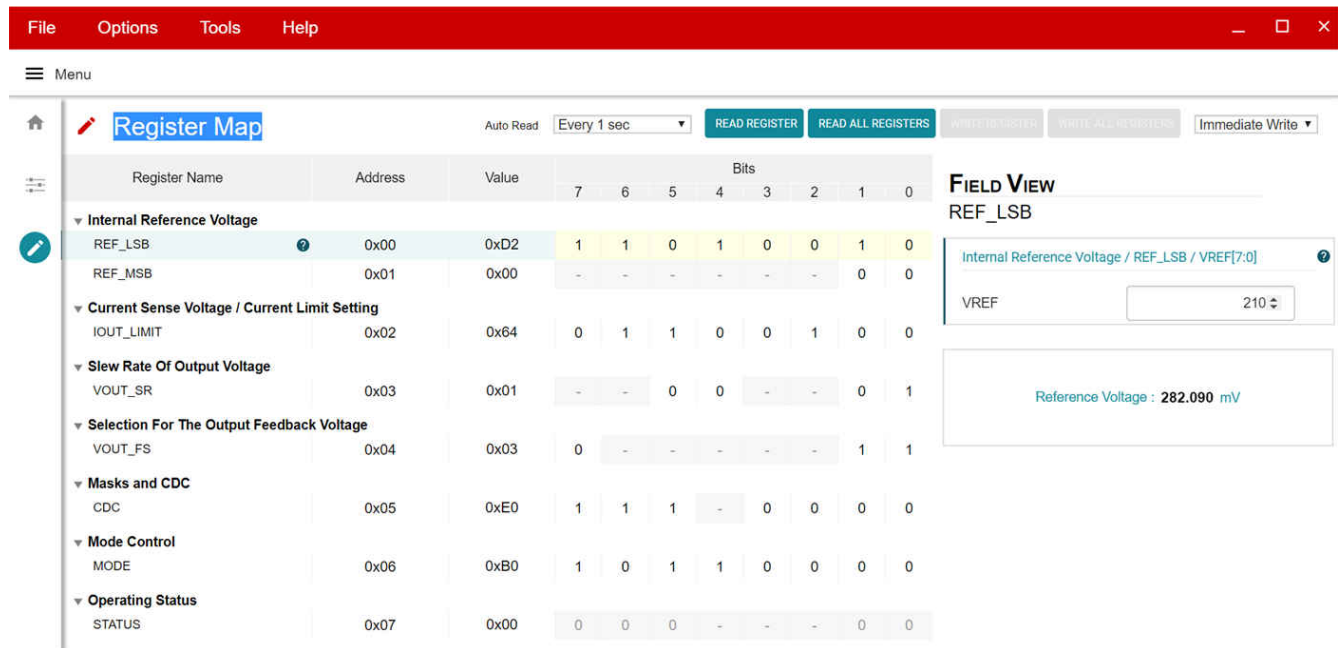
File Options Tools Help

Menu

Register Map

Auto Read Every 1 sec READ REGISTER READ ALL REGISTERS WRITE REGISTER WRITE ALL REGISTERS Immediate Write

| Register Name | Address | Value | 7 | 6 | 5 | 4 | 3 | 2 | 1 | 0 |
|---|---|---|---|---|---|---|---|---|---|---|
| Internal Reference Voltage | | | | | | | | | | |
| REF_LSB | 0x00 | 0xD2 | 1 | 1 | 0 | 1 | 0 | 0 | 1 | 0 |
| REF_MSB | 0x01 | 0x00 | - | - | - | - | - | - | 0 | 0 |
| Current Sense Voltage / Current Limit Setting | | | | | | | | | | |
| IOUT_LIMIT | 0x02 | 0x64 | 0 | 1 | 1 | 0 | 0 | 1 | 0 | 0 |
| Slew Rate Of Output Voltage | | | | | | | | | | |
| VOUT_SR | 0x03 | 0x01 | - | - | 0 | 0 | - | - | 0 | 1 |
| Selection For The Output Feedback Voltage | | | | | | | | | | |
| VOUT_FS | 0x04 | 0x03 | 0 | - | - | - | - | - | 1 | 1 |
| Masks and CDC | | | | | | | | | | |
| CDC | 0x05 | 0xE0 | 1 | 1 | 1 | - | 0 | 0 | 0 | 0 |
| Mode Control | | | | | | | | | | |
| MODE | 0x06 | 0xB0 | 1 | 0 | 1 | 1 | 0 | 0 | 0 | 0 |
| Operating Status | | | | | | | | | | |
| STATUS | 0x07 | 0x00 | 0 | 0 | 0 | - | - | - | 0 | 0 |

Bits

FIELD VIEW
REF_LSB

Internal Reference Voltage / REF_LSB / VREF[7:0]

VREF 210

Reference Voltage : 282.090 mV